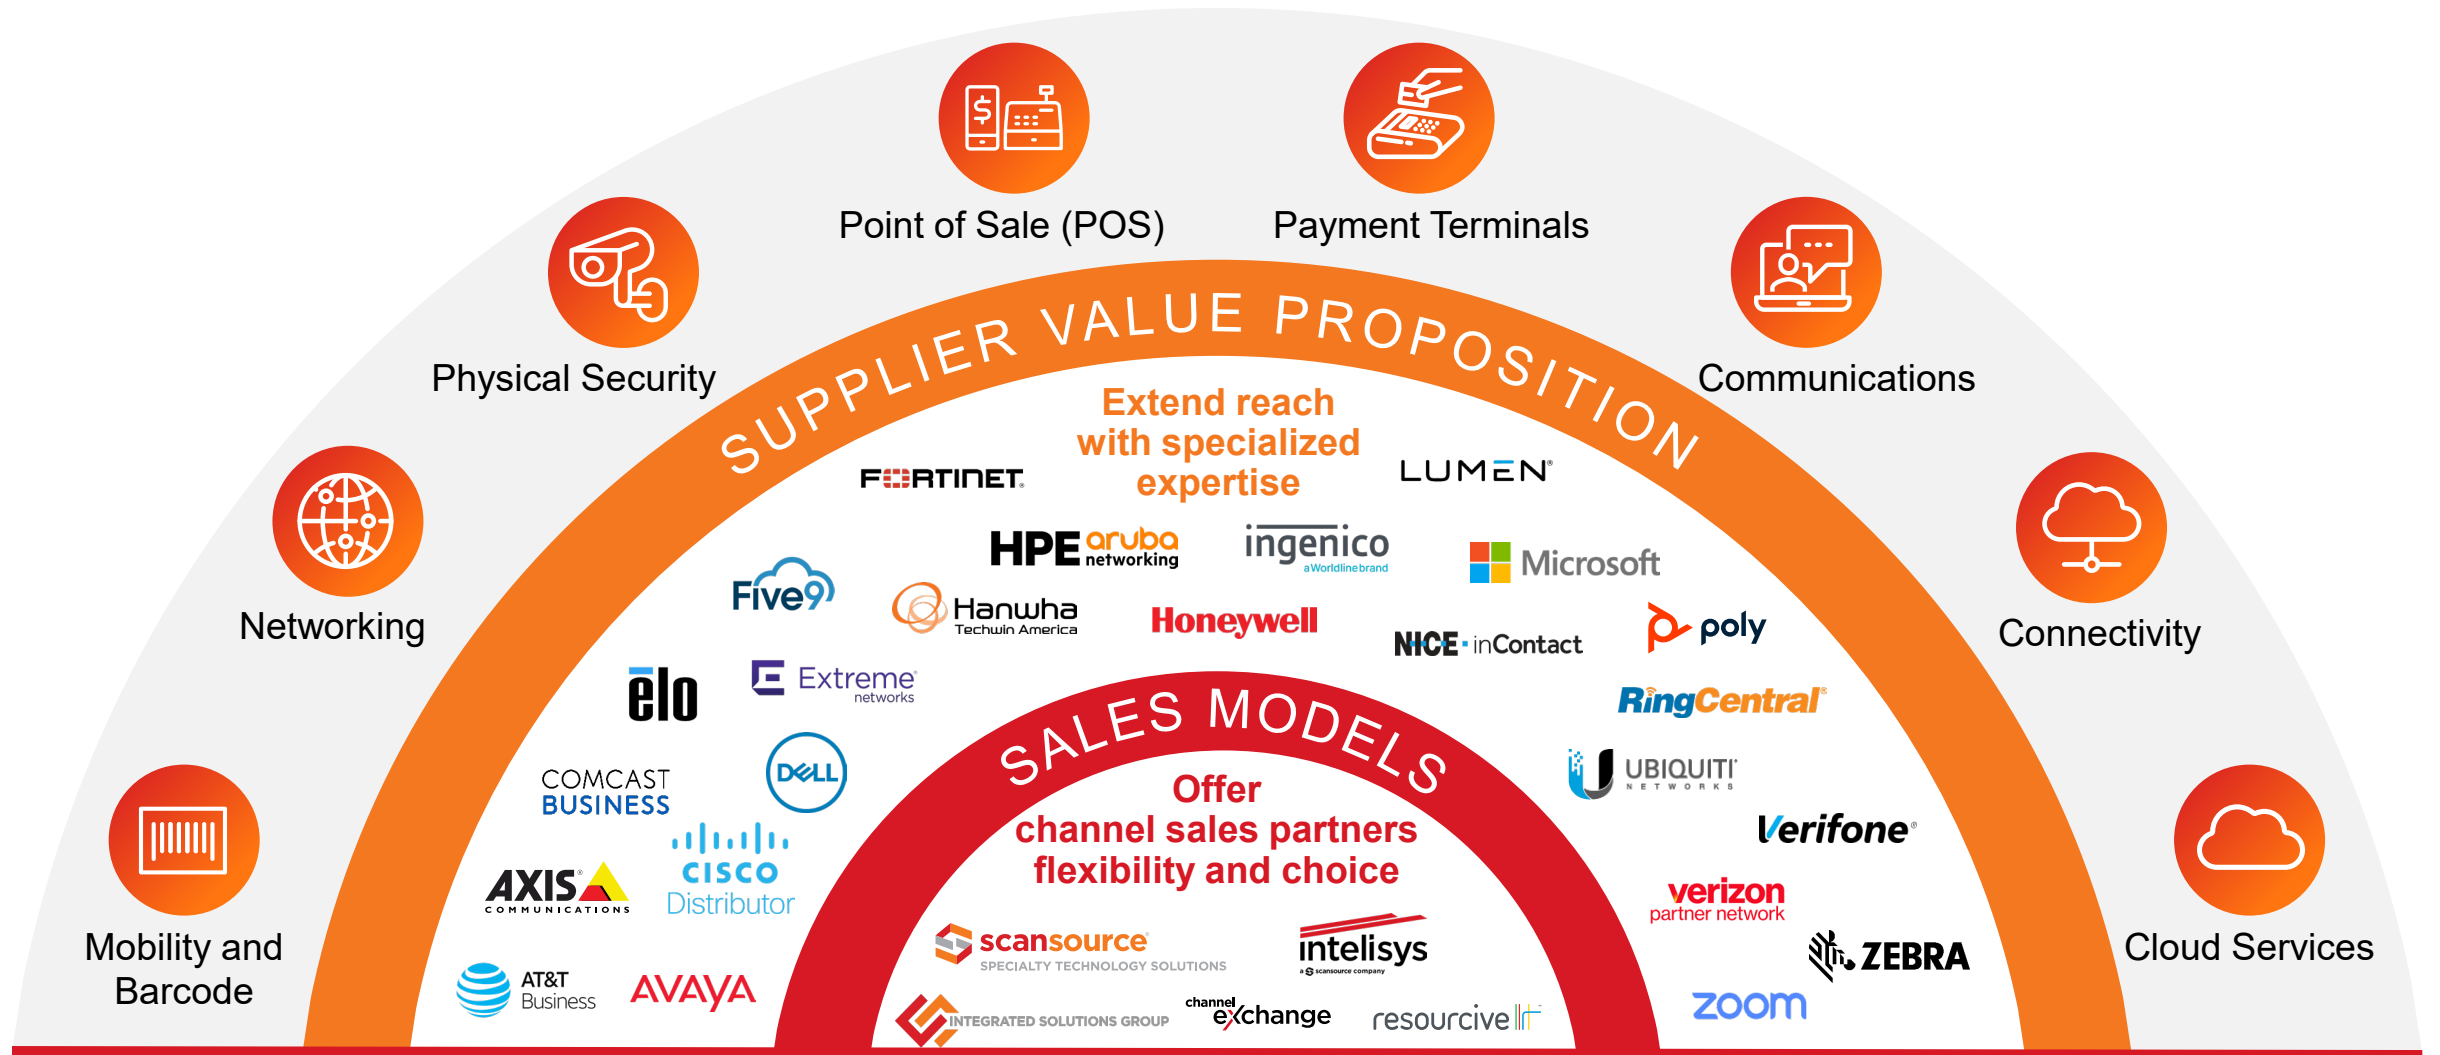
Point of Sale (POS)

Payment Terminals

Physical Security

Communications

Networking

Connectivity

Mobility and Barcode

Cloud Services

SUPPLIER VALUE PROPOSITION

Extend reach with specialized expertise

FORTINET

LUMEN

HPE aruba networking

ingenico a Worldline brand

Microsoft

Five9

Hanwha Techwin America

Honeywell

NICE · inContact

poly

elo

Extreme networks

RingCentral

COMCAST BUSINESS

DELL

UBIQUITI NETWORKS

SALES MODELS

Offer channel sales partners flexibility and choice

Verifone

cisco Distributor

AXIS COMMUNICATIONS

verizon partner network

scansource SPECIALTY TECHNOLOGY SOLUTIONS

intelisys a scansource company

ZEBRA

AT&T Business

AVAYA

INTEGRATED SOLUTIONS GROUP

channel exchange

resourcive

zoom